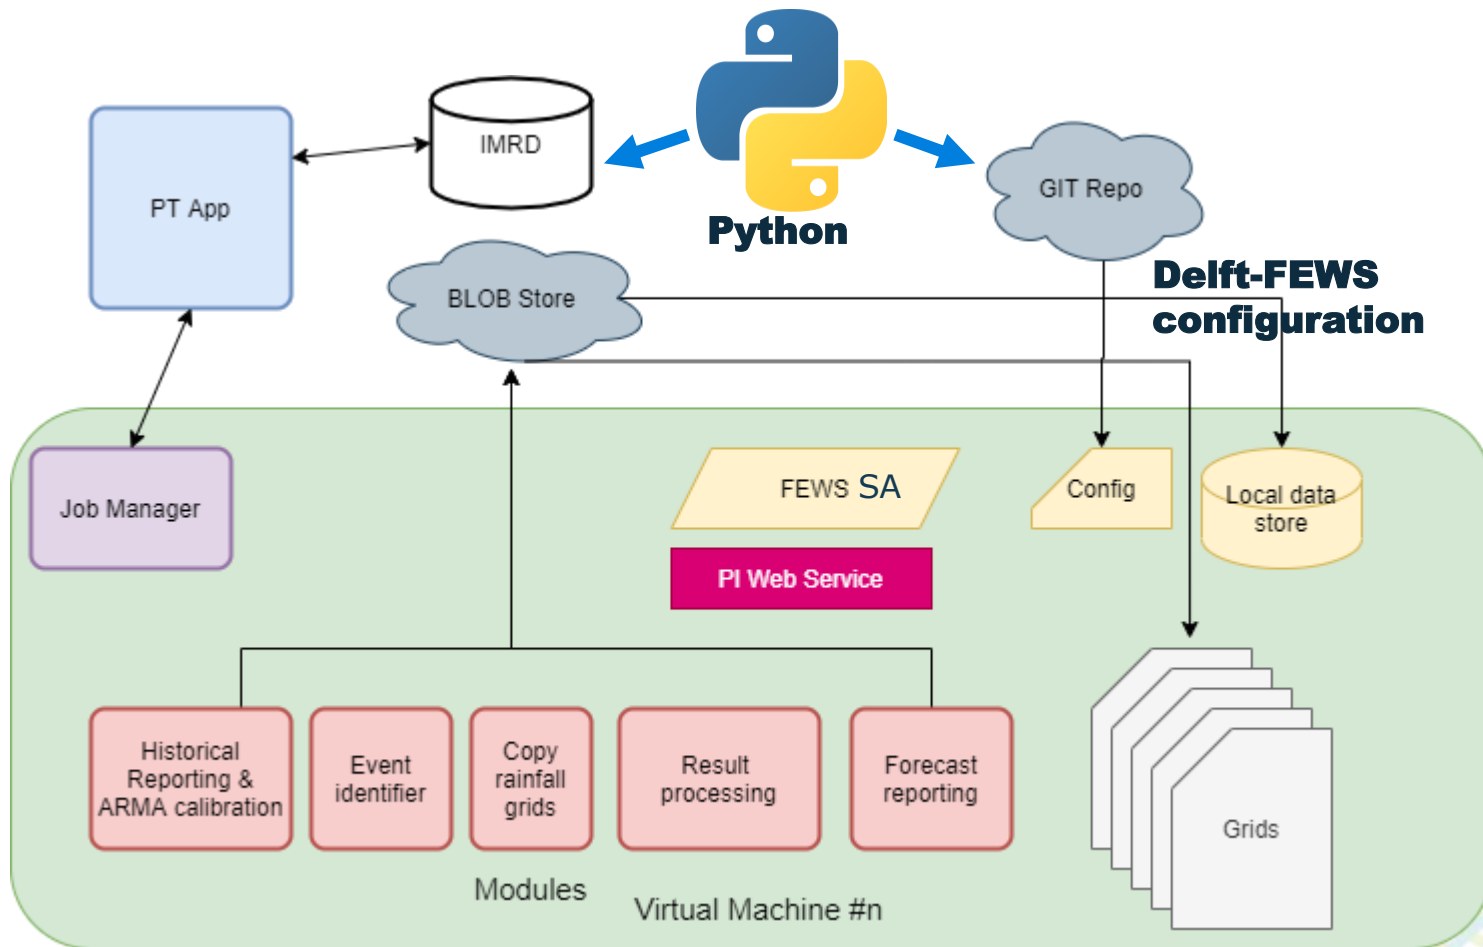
IMRD

Python

GIT Repo

PT App

BLOB Store

Delft-FEWS configuration

Job Manager

FEWS SA

Config

Local data store

PI Web Service

Historical Reporting & ARMA calibration

Event identifier

Copy rainfall grids

Result processing

Forecast reporting

Grids

Modules

Virtual Machine #n